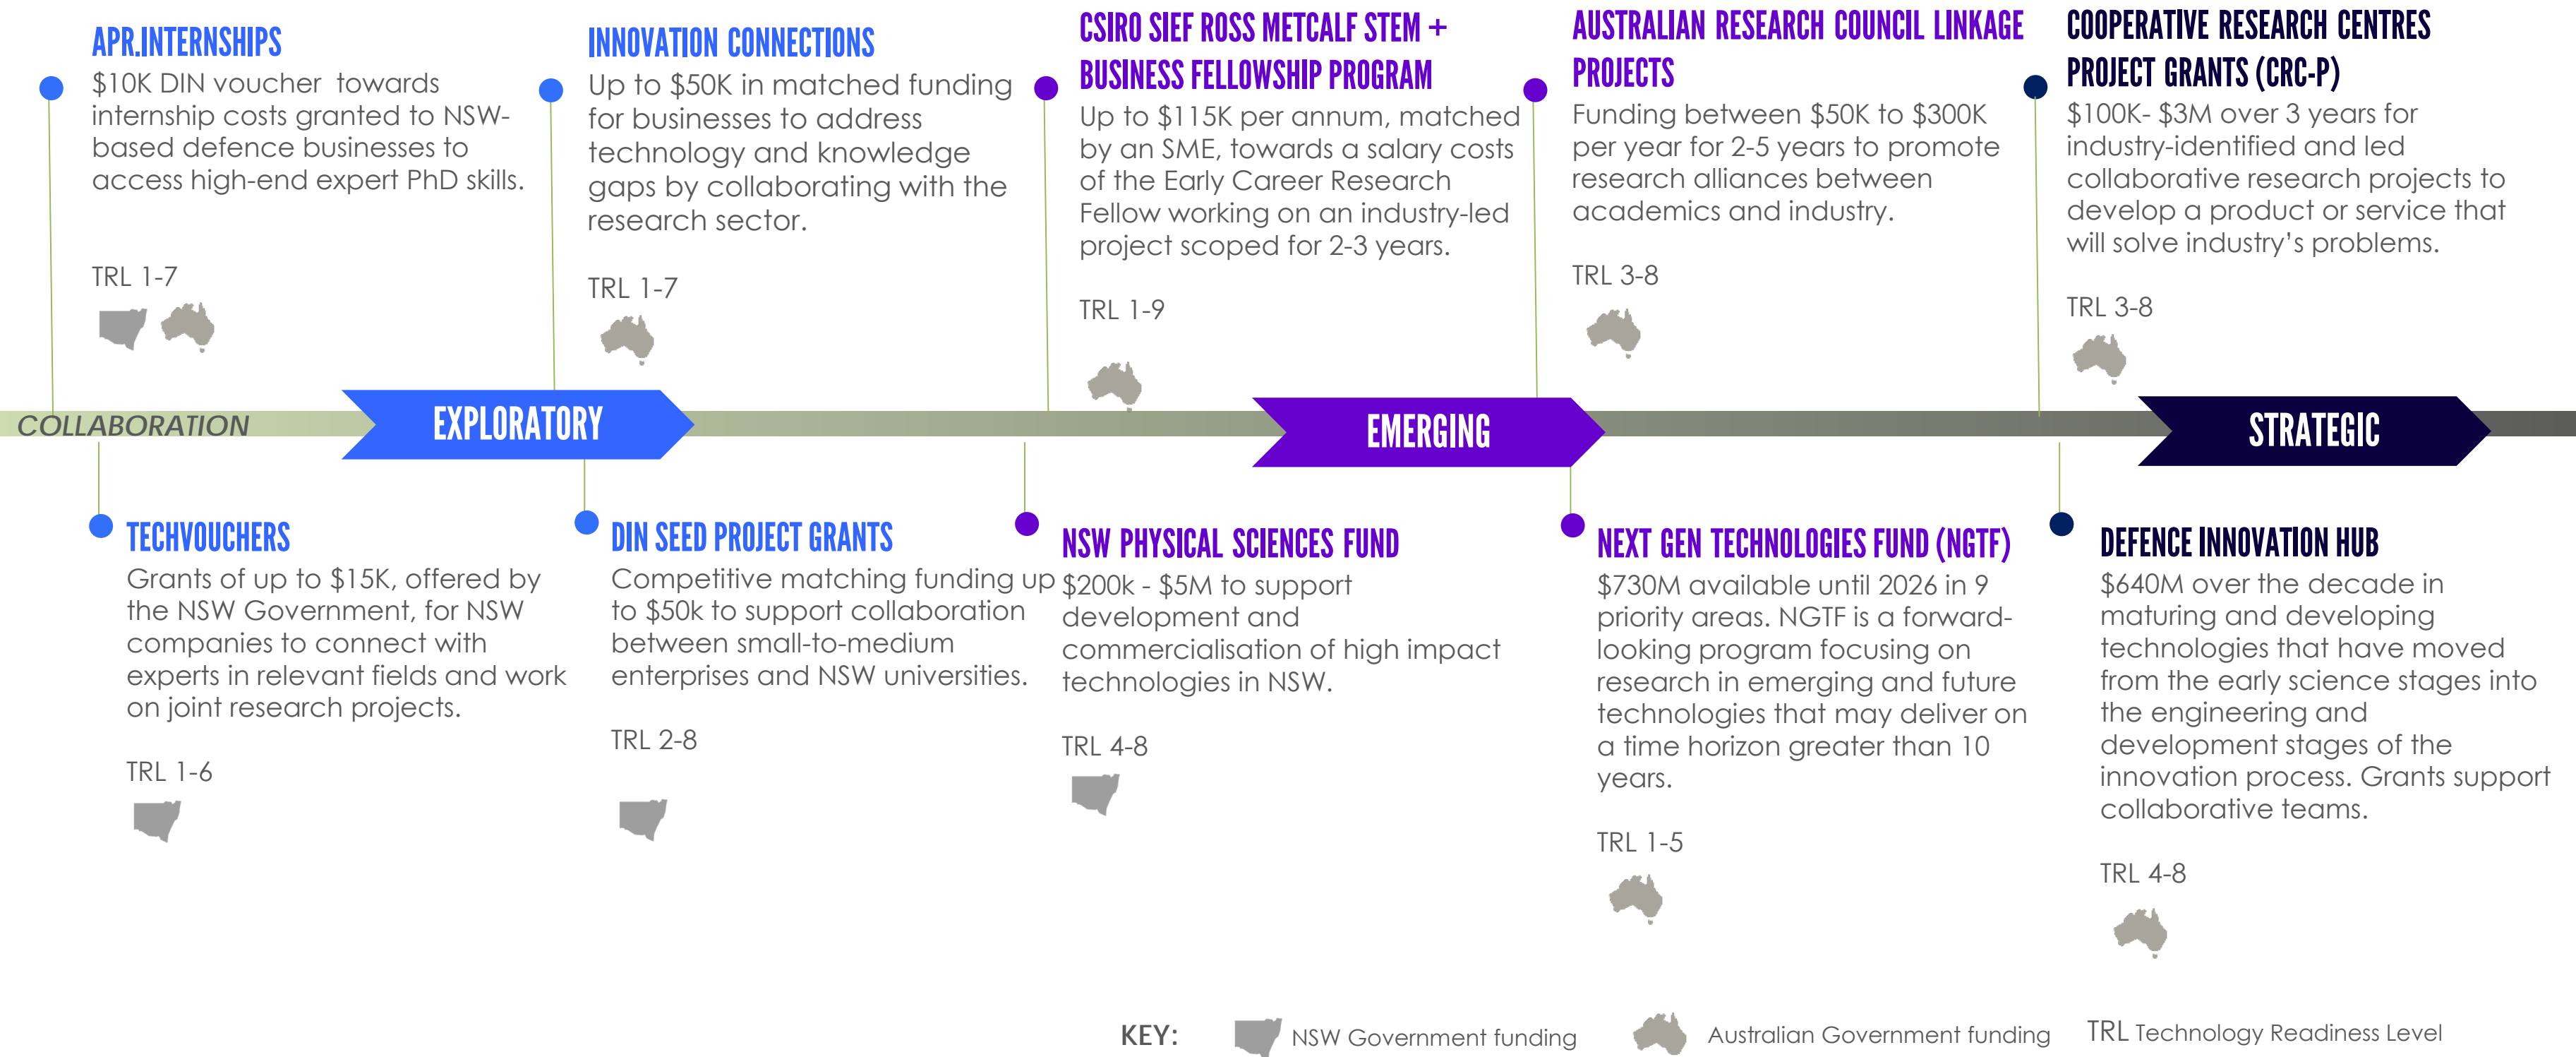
APR.INTERNSHIPS
$10K DIN voucher towards internship costs granted to NSW-based defence businesses to access high-end expert PhD skills.

TRL 1-7

INNOVATION CONNECTIONS
Up to $50K in matched funding for businesses to address technology and knowledge gaps by collaborating with the research sector.

TRL 1-7

CSIRO SIEF ROSS METCALF STEM + BUSINESS FELLOWSHIP PROGRAM
Up to $115K per annum, matched by an SME, towards a salary costs of the Early Career Research Fellow working on an industry-led project scoped for 2-3 years.

TRL 1-9

AUSTRALIAN RESEARCH COUNCIL LINKAGE PROJECTS
Funding between $50K to $300K per year for 2-5 years to promote research alliances between academics and industry.

TRL 3-8

COOPERATIVE RESEARCH CENTRES PROJECT GRANTS (CRC-P)
$100K- $3M over 3 years for industry-identified and led collaborative research projects to develop a product or service that will solve industry's problems.

TRL 3-8

COLLABORATION
EXPLORATORY
EMERGING
STRATEGIC

TECHVOUCHERS
Grants of up to $15K, offered by the NSW Government, for NSW companies to connect with experts in relevant fields and work on joint research projects.

TRL 1-6

DIN SEED PROJECT GRANTS
Competitive matching funding up to $50k to support collaboration between small-to-medium enterprises and NSW universities.

TRL 2-8

NSW PHYSICAL SCIENCES FUND
$200k - $5M to support development and commercialisation of high impact technologies in NSW.

TRL 4-8

NEXT GEN TECHNOLOGIES FUND (NGTF)
$730M available until 2026 in 9 priority areas. NGTF is a forward-looking program focusing on research in emerging and future technologies that may deliver on a time horizon greater than 10 years.

TRL 1-5

DEFENCE INNOVATION HUB
$640M over the decade in maturing and developing technologies that have moved from the early science stages into the engineering and development stages of the innovation process. Grants support collaborative teams.

TRL 4-8

KEY: NSW Government funding Australian Government funding TRL Technology Readiness Level